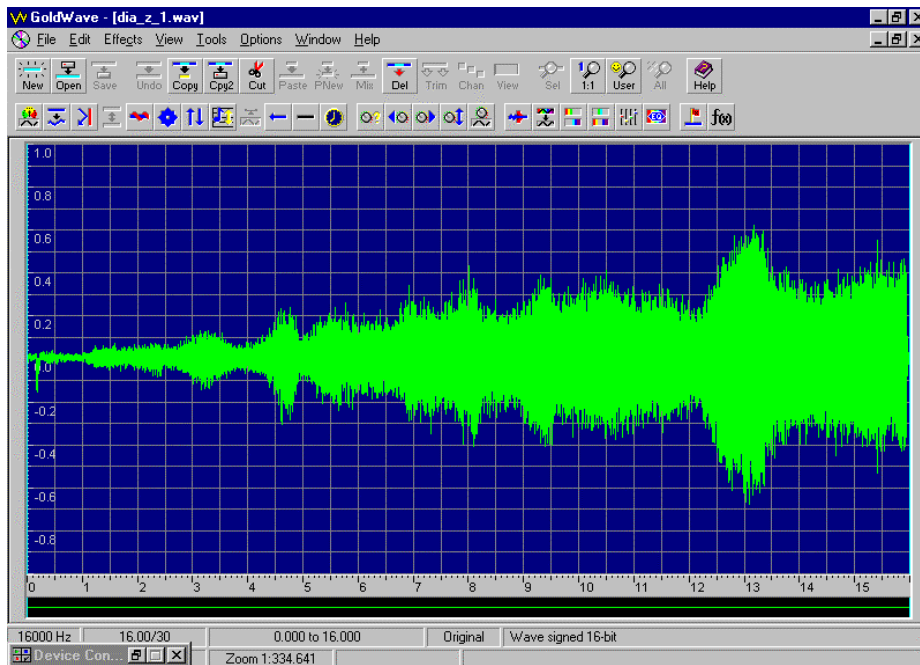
GoldWave - [dia_z_1.wav]

File Edit Effects View Tools Options Window Help

New Open Save Undo Copy Cpy2 Cut Paste PNew Mix Del Trim Chan View Sel 1:1 User All Help

fx

1.0
0.8
0.6
0.4
0.2
0.0
-0.2
-0.4
-0.6
-0.8

0 1 2 3 4 5 6 7 8 9 10 11 12 13 14 15

16000 Hz | 16.00/30 | 0.000 to 16.000 | Original | Wave signed 16-bit

Device Con... | Zoom 1:334.641